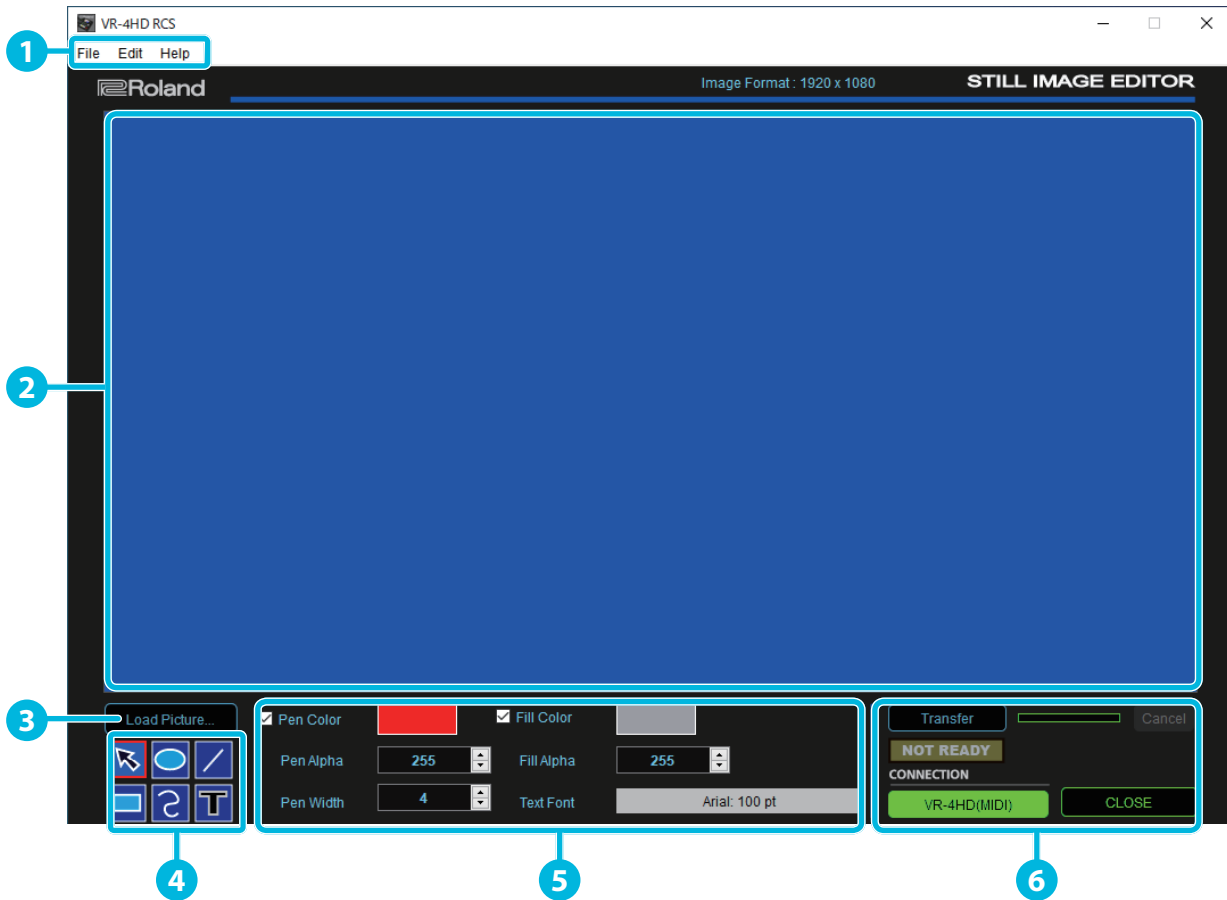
VR-4HD RCS

1

File Edit Help

Roland

Image Format : 1920 x 1080

STILL IMAGE EDITOR

2

3

Load Picture...

Pen Color

Fill Color

Pen Alpha 255

Fill Alpha 255

Pen Width 4

Text Font Arial: 100 pt

Transfer

Cancel

NOT READY

CONNECTION

VR-4HD(MIDI)

CLOSE

4

5

6